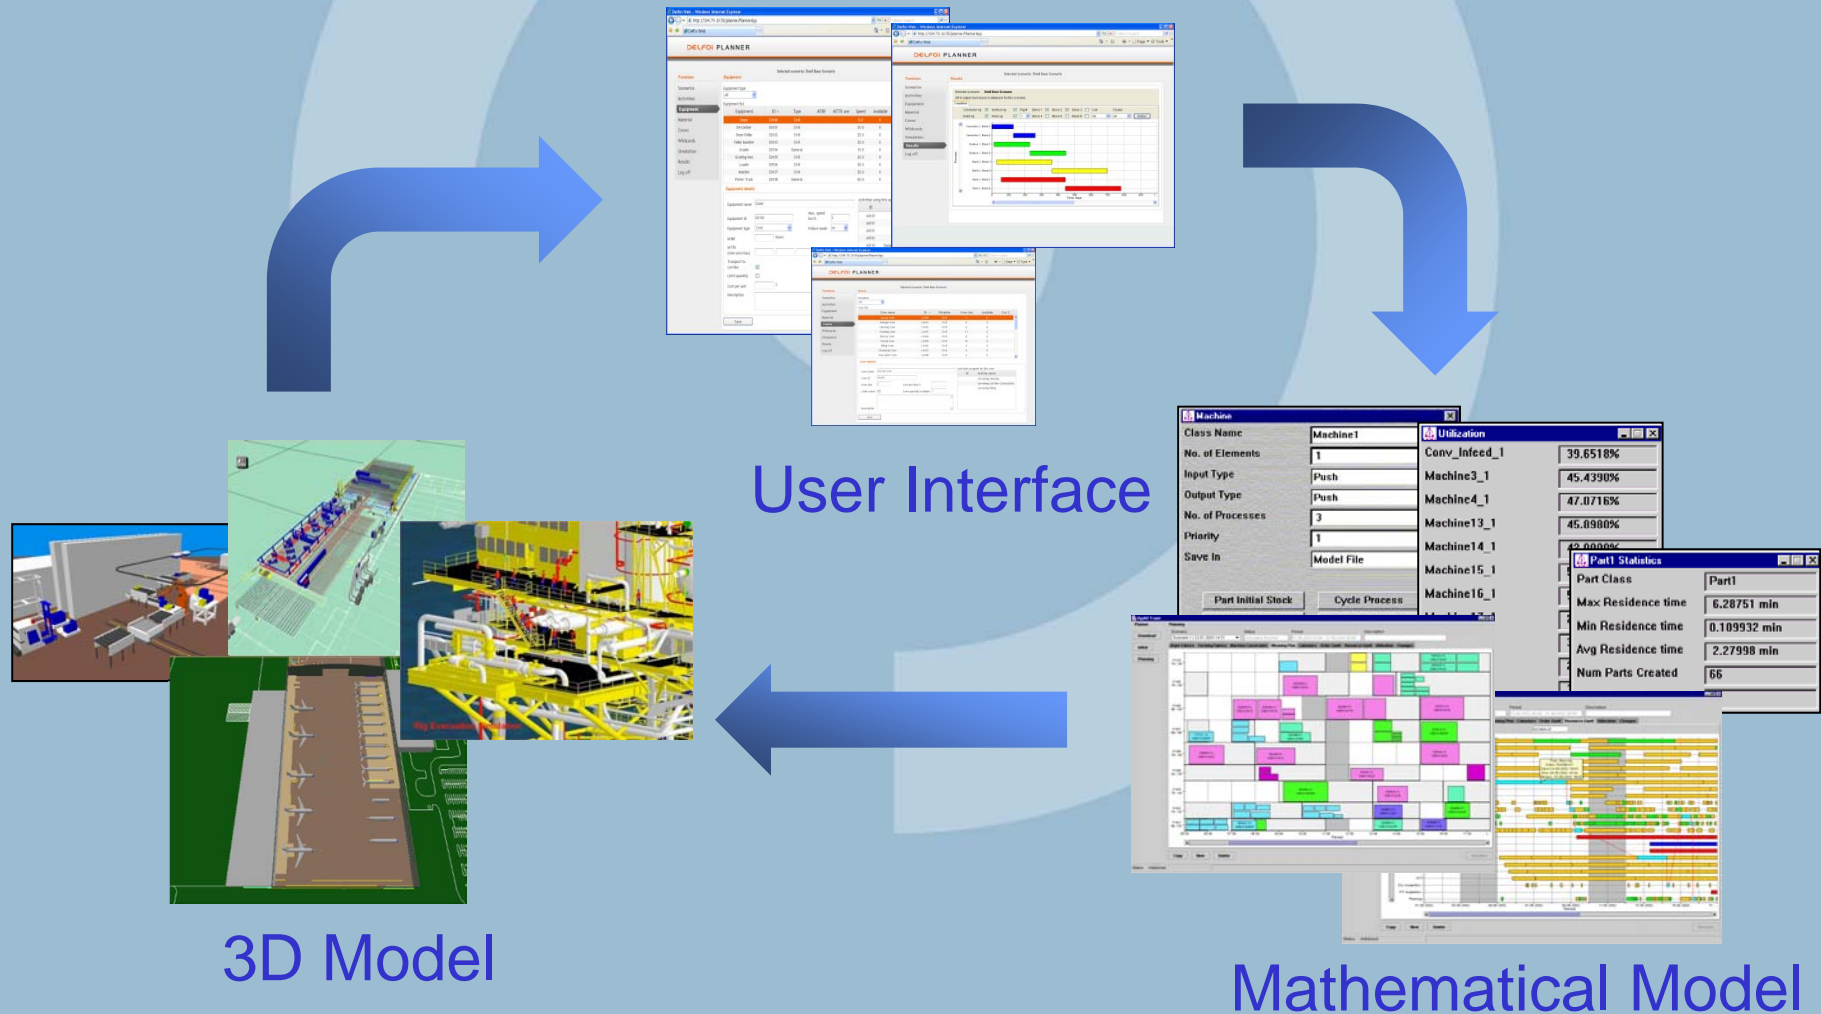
DELFOI PLANNER

DELFOI PLANNER

DELFOI PLANNER

User Interface

Machine

| Class Name | Machine1 |
|---|---|
| No. of Elements | 1 |
| Input Type | Push |
| Output Type | Push |
| No. of Processes | 3 |
| Priority | 1 |
| Save In | Model File |

Part Initial Stock
Cycle Process

Utilization

| Conv_Infeed_1 | 39.6518% |
|---|---|
| Machine3_1 | 45.4390% |
| Machine4_1 | 47.0716% |
| Machine13_1 | 45.8980% |
| Machine14_1 | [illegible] |
| Machine15_1 | |
| Machine16_1 | |

Part1 Statistics

| Part Class | Part1 |
|---|---|
| Max Residence time | 6.28751 min |
| Min Residence time | 0.109932 min |
| Avg Residence time | 2.27998 min |
| Num Parts Created | 66 |

Rig Evacuation Simulation

3D Model

Mathematical Model